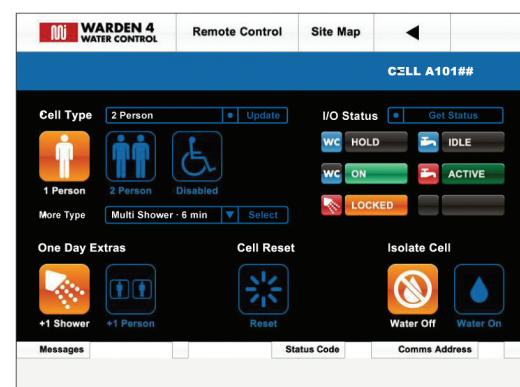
WARDEN 4
WATER CONTROL

Remote Control

Site Map

CELL A101##

Cell Type
2 Person
Update

1 Person
2 Person
Disabled

More Type
Multi Shower - 6 min
Select

I/O Status
Get Status

WC HOLD
IDLE
WC ON
ACTIVE
LOCKED

One Day Extras
+1 Shower
+1 Person

Cell Reset
Reset

Isolate Cell
Water Off
Water On

Messages
Status Code
Comms Address